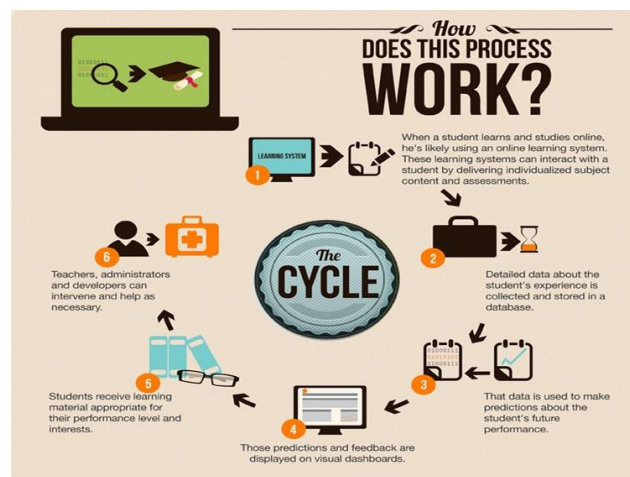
How
DOES THIS PROCESS
WORK?

010011
100101

LEARNING SYSTEM

1

When a student learns and studies online, he's likely using an online learning system. These learning systems can interact with a student by delivering individualized subject content and assessments.

The
CYCLE

2

Detailed data about the student's experience is collected and stored in a database.

3

That data is used to make predictions about the student's future performance.

4

Those predictions and feedback are displayed on visual dashboards.

5

Students receive learning material appropriate for their performance level and interests.

6

Teachers, administrators and developers can intervene and help as necessary.